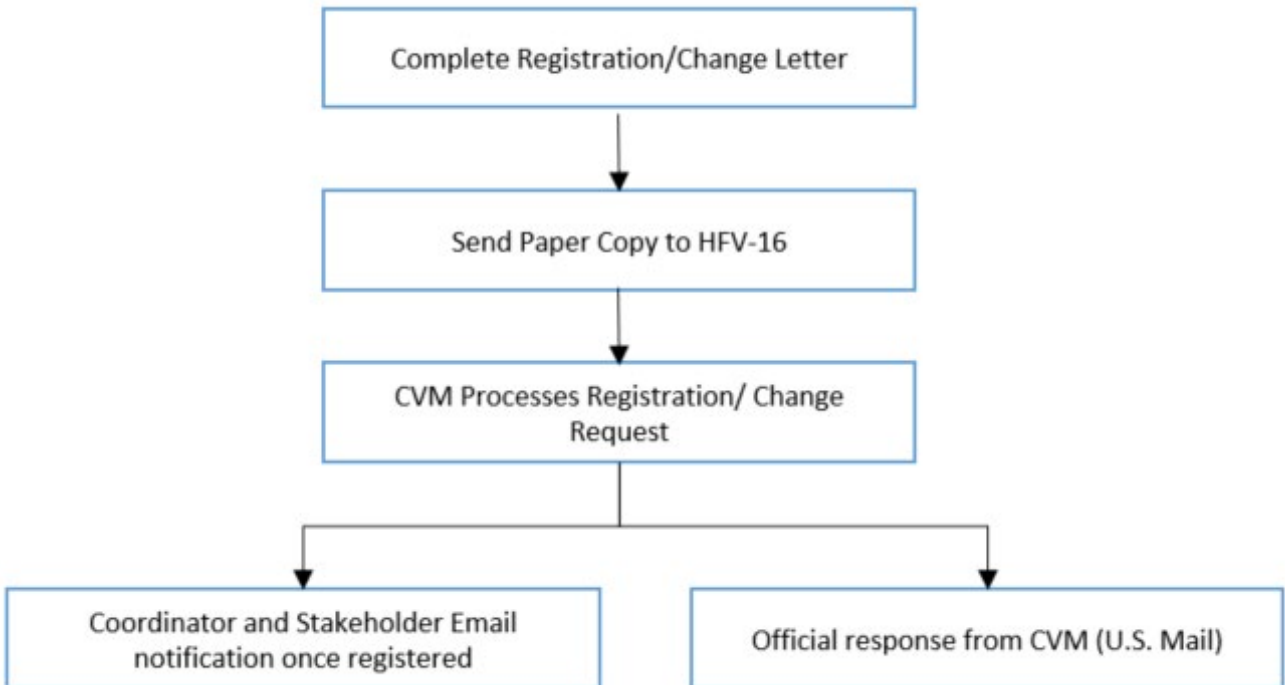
Complete Registration/Change Letter

Send Paper Copy to HFV-16

CVM Processes Registration/ Change Request

Coordinator and Stakeholder Email notification once registered

Official response from CVM (U.S. Mail)